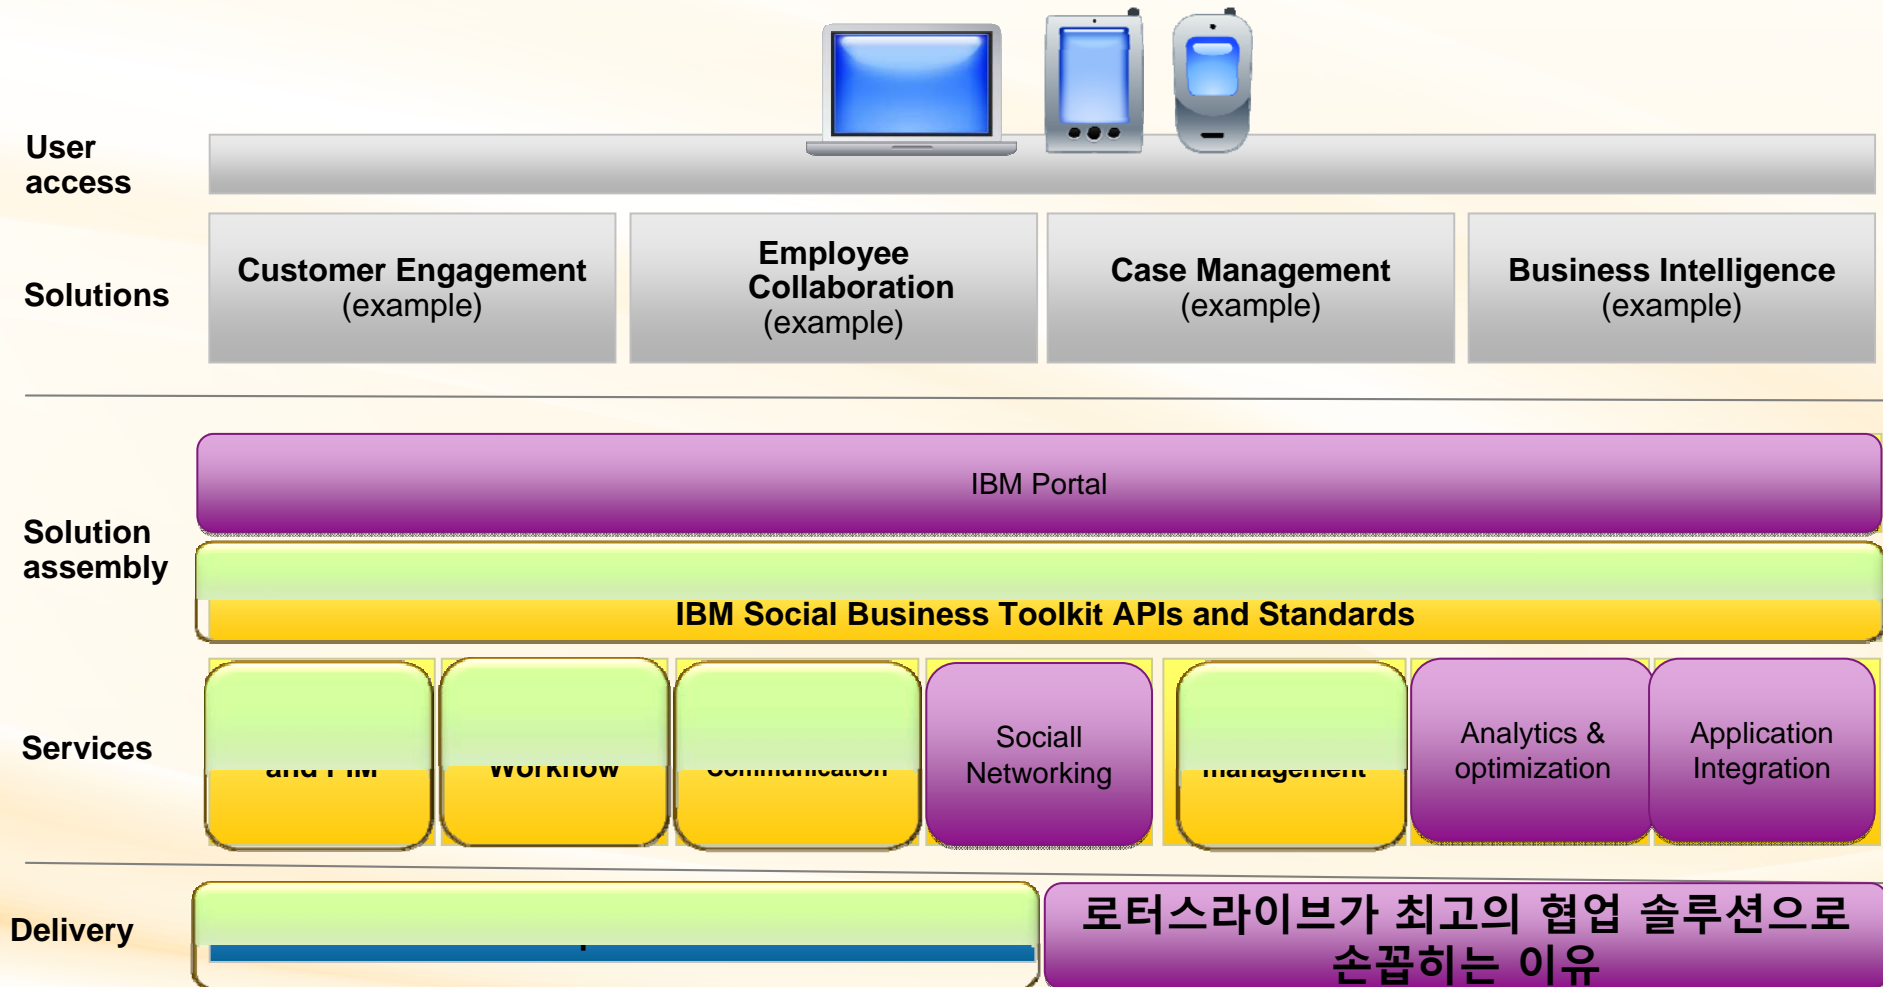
User access

Solutions

Customer Engagement (example)

Employee Collaboration (example)

Case Management (example)

Business Intelligence (example)

Solution assembly

IBM Portal

IBM Social Business Toolkit APIs and Standards

Services

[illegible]

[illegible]

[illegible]

Sociall Networking

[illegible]

Analytics & optimization

Application Integration

Delivery

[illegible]

로터스라이브가 최고의 협업 솔루션으로 손꼽히는 이유